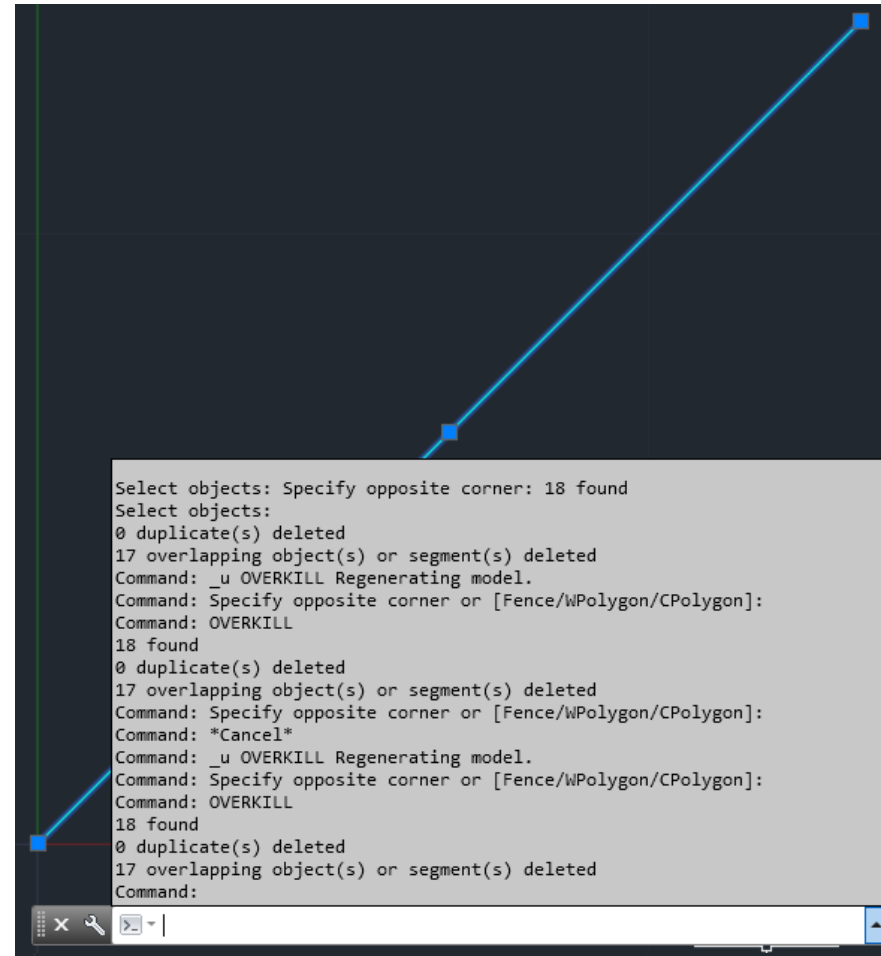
Select objects: Specify opposite corner: 18 found
Select objects:
0 duplicate(s) deleted
17 overlapping object(s) or segment(s) deleted
Command: _u OVERKILL Regenerating model.
Command: Specify opposite corner or [Fence/WPolygon/CPolygon]:
Command: OVERKILL
18 found
0 duplicate(s) deleted
17 overlapping object(s) or segment(s) deleted
Command: Specify opposite corner or [Fence/WPolygon/CPolygon]:
Command: *Cancel*
Command: _u OVERKILL Regenerating model.
Command: Specify opposite corner or [Fence/WPolygon/CPolygon]:
Command: OVERKILL
18 found
0 duplicate(s) deleted
17 overlapping object(s) or segment(s) deleted
Command: